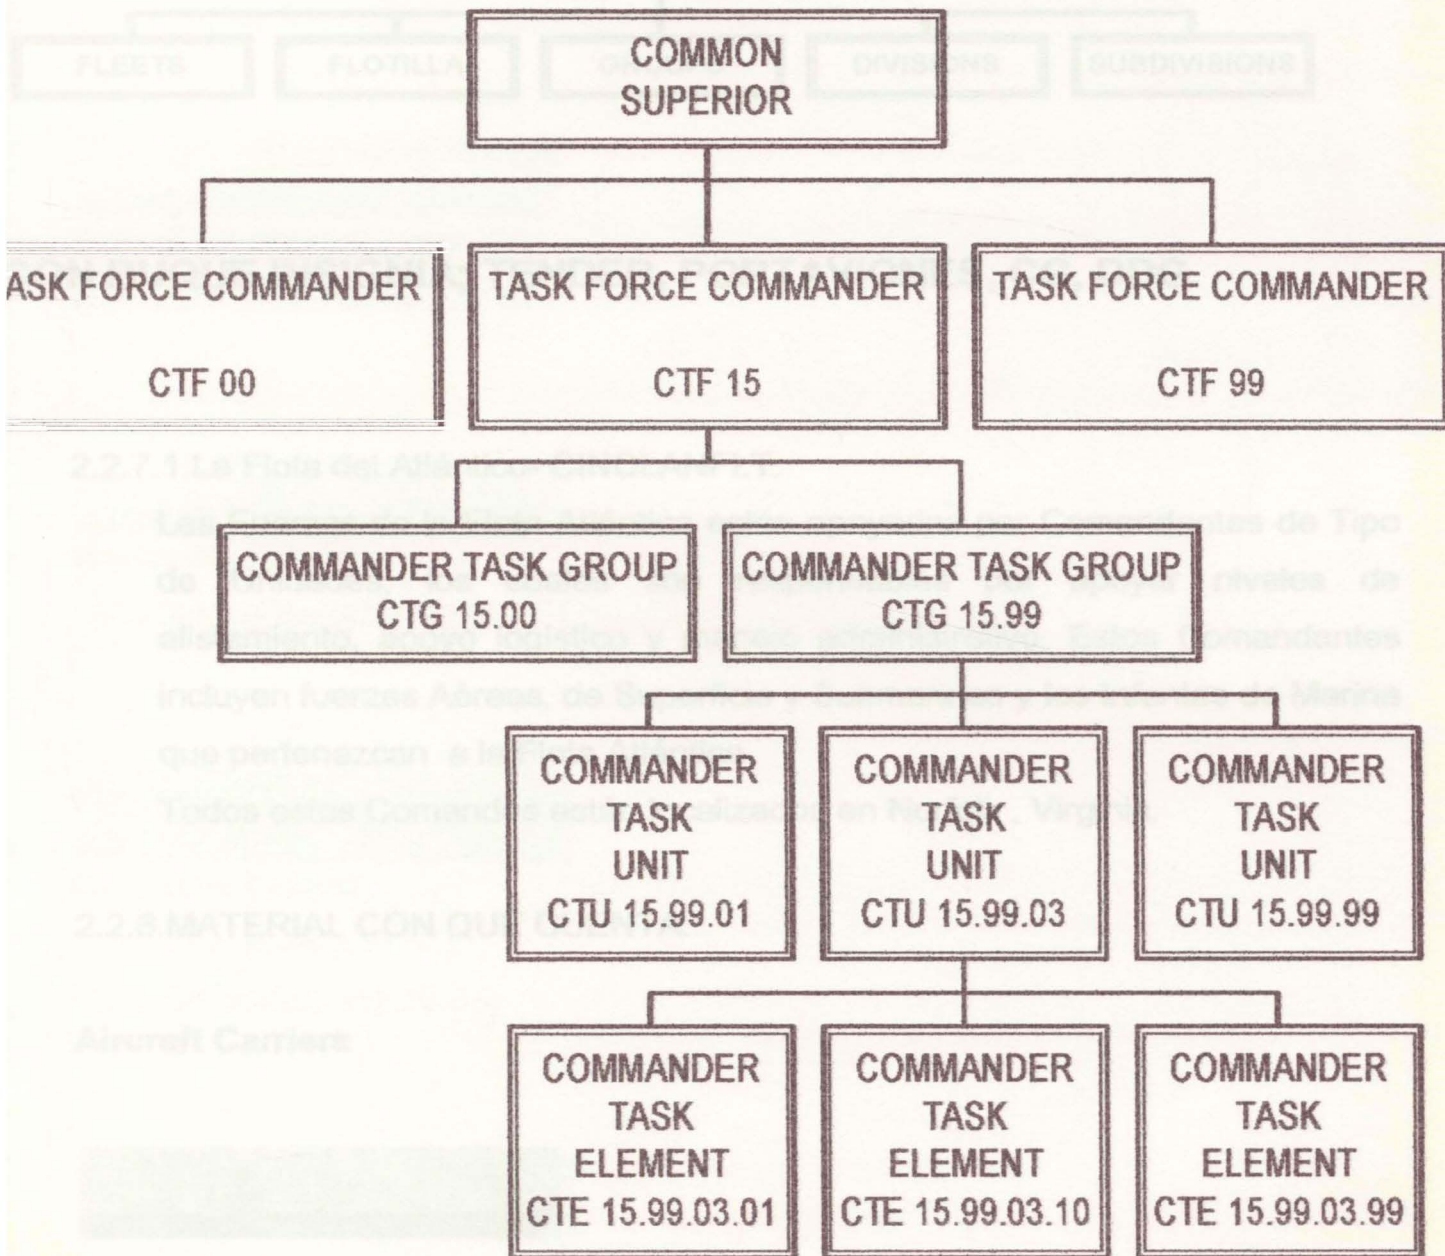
COMMON SUPERIOR

ASK FORCE COMMANDER

CTF 00

TASK FORCE COMMANDER

CTF 15

TASK FORCE COMMANDER

CTF 99

COMMANDER TASK GROUP
CTG 15.00

COMMANDER TASK GROUP
CTG 15.99

COMMANDER TASK UNIT
CTU 15.99.01

COMMANDER TASK UNIT
CTU 15.99.03

COMMANDER TASK UNIT
CTU 15.99.99

COMMANDER TASK ELEMENT
CTE 15.99.03.01

COMMANDER TASK ELEMENT
CTE 15.99.03.10

COMMANDER TASK ELEMENT
CTE 15.99.03.99